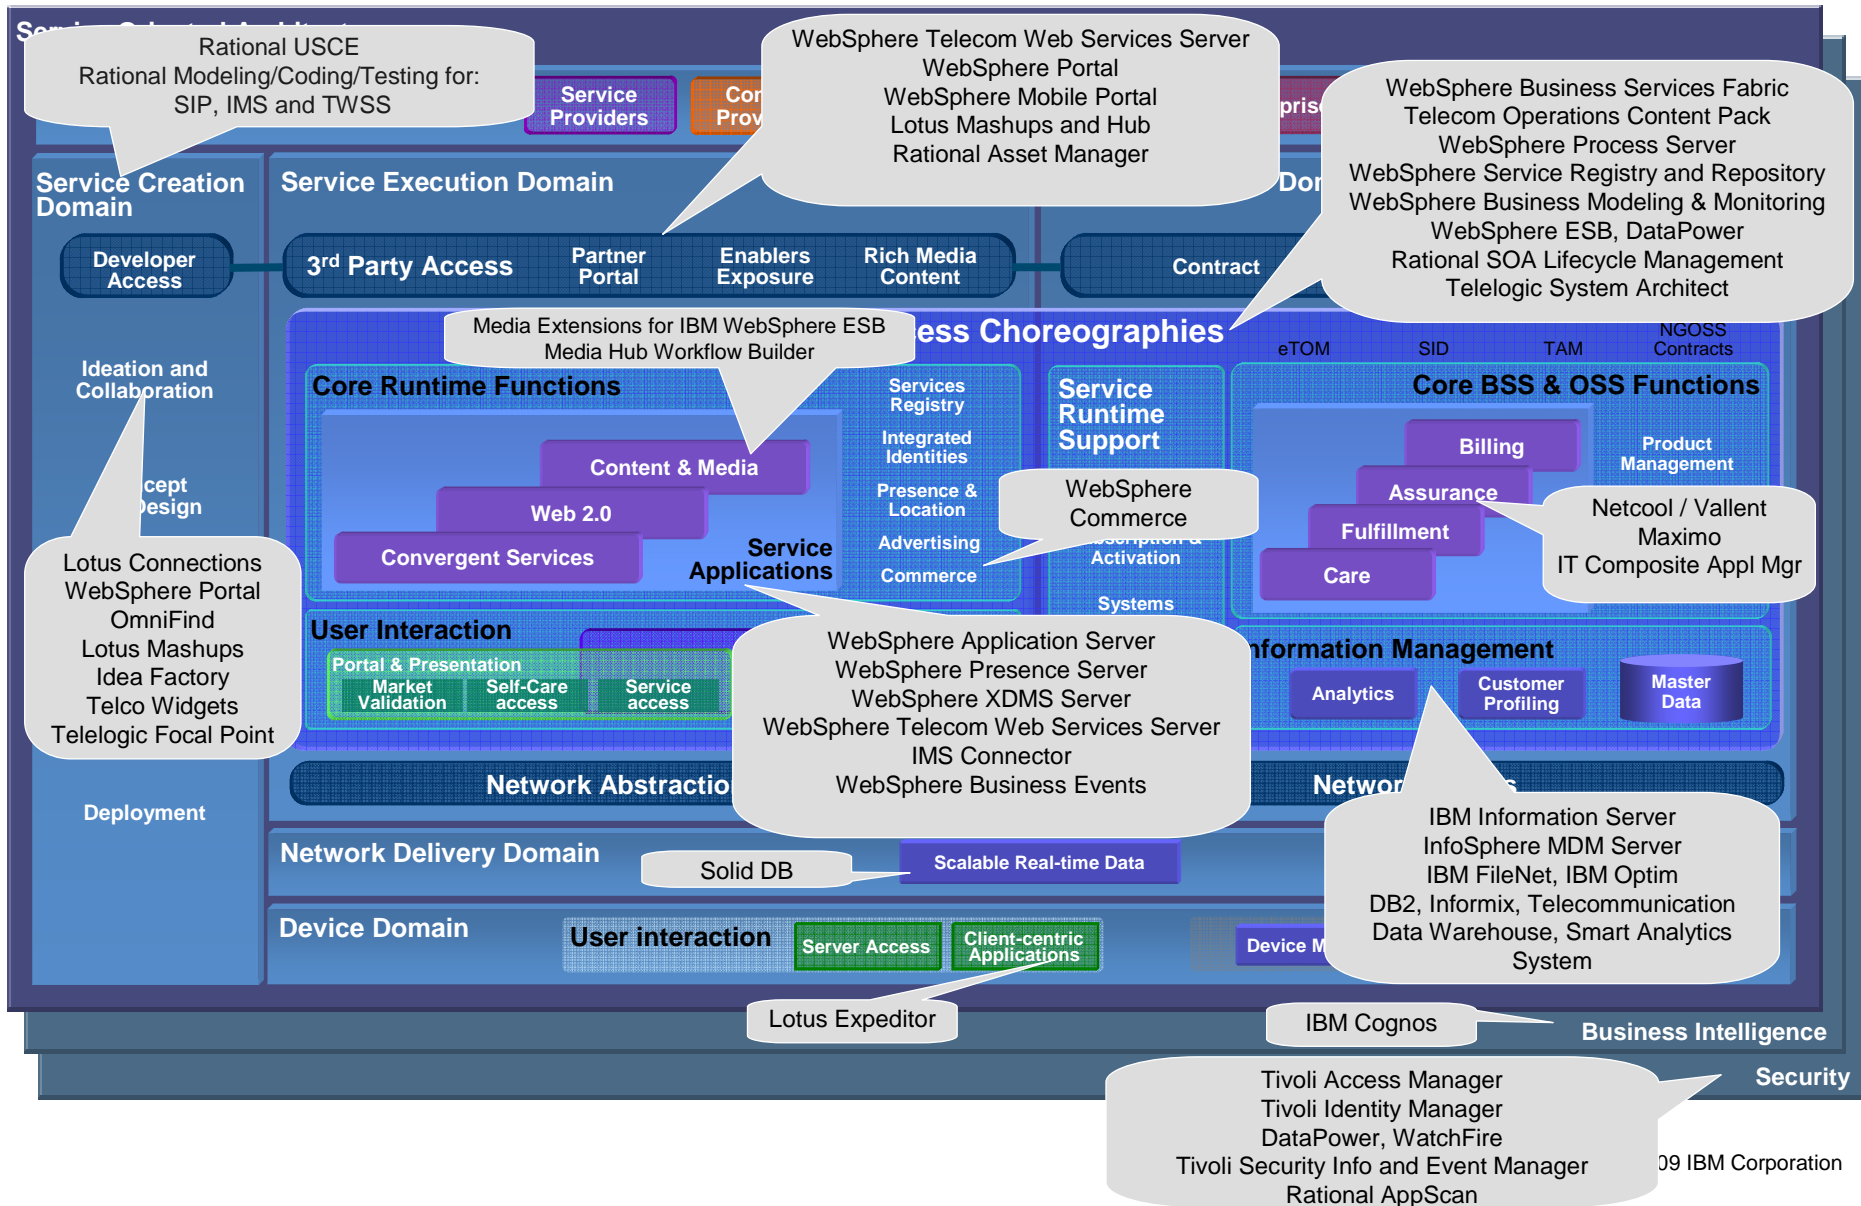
Rational USCE
Rational Modeling/Coding/Testing for:
SIP, IMS and TWSS

Service Providers

Con Prov

WebSphere Telecom Web Services Server
WebSphere Portal
WebSphere Mobile Portal
Lotus Mashups and Hub
Rational Asset Manager

pris

WebSphere Business Services Fabric
Telecom Operations Content Pack
WebSphere Process Server
WebSphere Service Registry and Repository
WebSphere Business Modeling & Monitoring
WebSphere ESB, DataPower
Rational SOA Lifecycle Management
Telelogic System Architect

Service Creation Domain

Service Execution Domain

Dor

Developer Access

3rd Party Access

Partner Portal

Enablers Exposure

Rich Media Content

Contract

Media Extensions for IBM WebSphere ESB
Media Hub Workflow Builder

ess Choreographies

eTOM

SID

TAM

NGOSS Contracts

Ideation and Collaboration

Core Runtime Functions

Services Registry

Integrated Identities

Presence & Location

Advertising

Commerce

Service Runtime Support

Core BSS & OSS Functions

Billing

Product Management

Assurance

Fulfillment

Care

Netcool / Vallent
Maximo
IT Composite Appl Mgr

Content & Media

Web 2.0

Convergent Services

Service Applications

cept esign

WebSphere Commerce

Activation

Systems

Lotus Connections
WebSphere Portal
OmniFind
Lotus Mashups
Idea Factory
Telco Widgets
Telelogic Focal Point

User Interaction

Portal & Presentation

Market Validation

Self-Care access

Service access

WebSphere Application Server
WebSphere Presence Server
WebSphere XDMS Server
WebSphere Telecom Web Services Server
IMS Connector
WebSphere Business Events

nformation Management

Analytics

Customer Profiling

Master Data

Network Abstractio

Networ

Deployment

IBM Information Server
InfoSphere MDM Server
IBM FileNet, IBM Optim
DB2, Informix, Telecommunication Data Warehouse, Smart Analytics System

Network Delivery Domain

Solid DB

Scalable Real-time Data

Device Domain

User interaction

Server Access

Client-centric Applications

Device M

Lotus Expeditor

IBM Cognos

Business Intelligence

Security

Tivoli Access Manager
Tivoli Identity Manager
DataPower, WatchFire
Tivoli Security Info and Event Manager
Rational AppScan

09 IBM Corporation